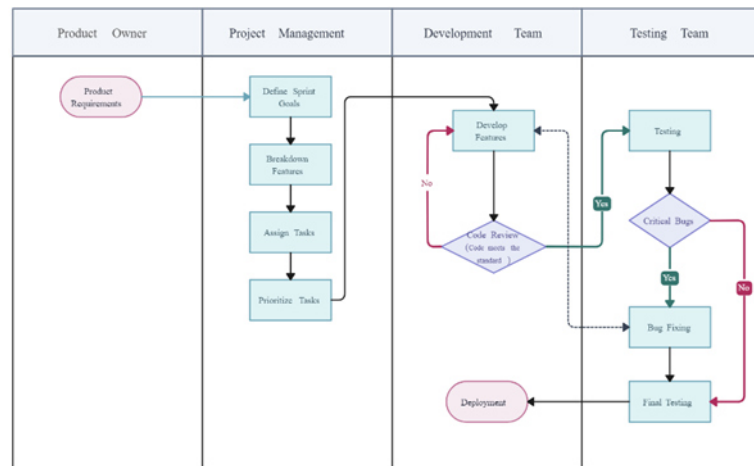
| Product Owner | Project Management | Development Team | Testing Team |
|---|---|---|---|

Product Requirements

Define Sprint Goals

Breakdown Features

Assign Tasks

Prioritize Tasks

Develop Features

No

Code Review (Code meets the standard )

Yes

Testing

Critical Bugs

Yes

No

Bug Fixing

Final Testing

Deployment